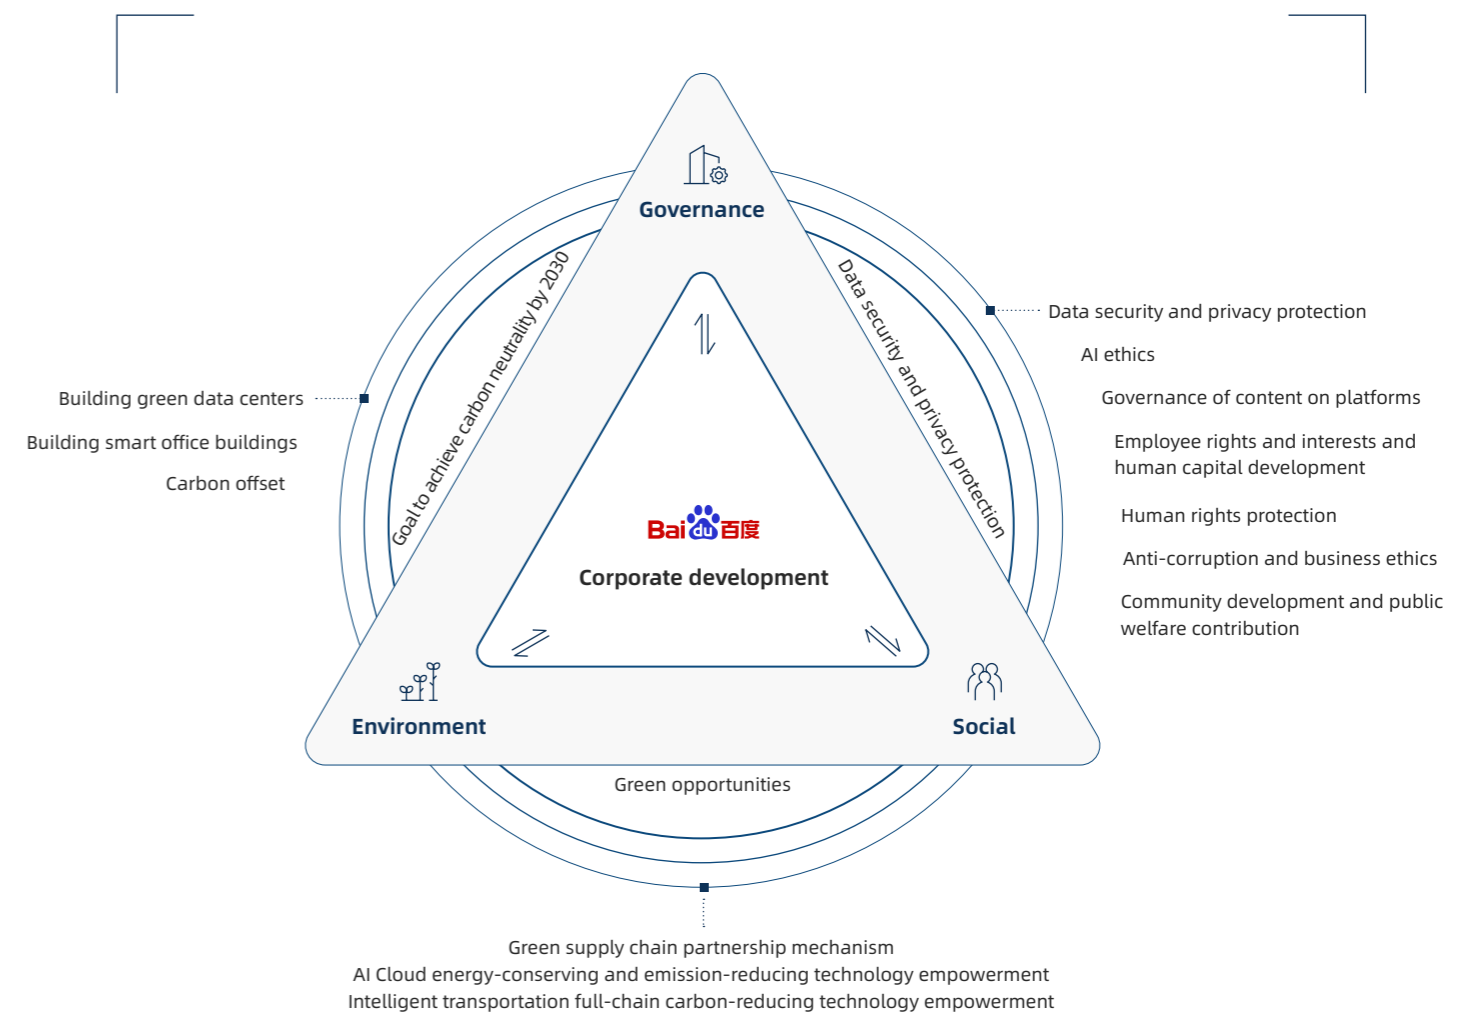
Governance

Goal to achieve carbon neutrality by 2030

Data security and privacy protection

Data security and privacy protection

AI ethics

Governance of content on platforms

Employee rights and interests and human capital development

Human rights protection

Anti-corruption and business ethics

Community development and public welfare contribution

Building green data centers

Building smart office buildings

Carbon offset

Bai du 百度

Corporate development

Environment

Social

Green opportunities

Green supply chain partnership mechanism
AI Cloud energy-conserving and emission-reducing technology empowerment
Intelligent transportation full-chain carbon-reducing technology empowerment